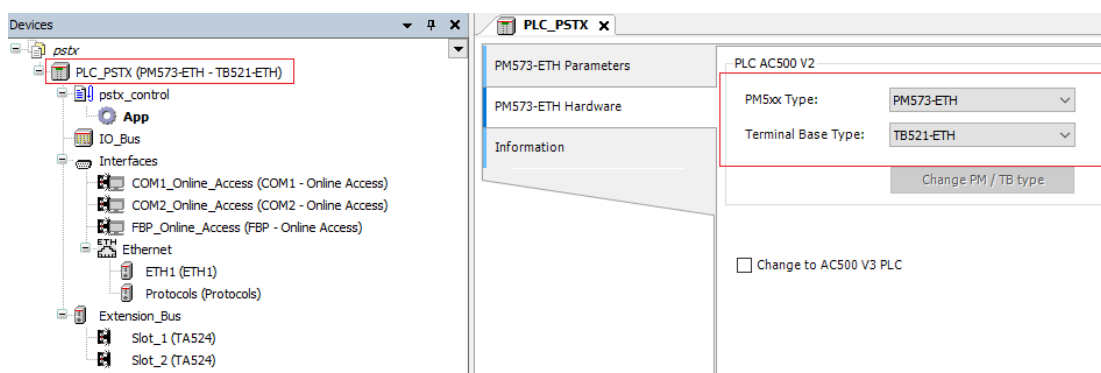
Devices
pstx
PLC_PSTX (PM573-ETH - TB521-ETH)
pstx_control
App
IO_Bus
Interfaces
COM1_Online_Access (COM1 - Online Access)
COM2_Online_Access (COM2 - Online Access)
FBP_Online_Access (FBP - Online Access)
ETH
Ethernet
ETH1 (ETH1)
Protocols (Protocols)
Extension_Bus
Slot_1 (TA524)
Slot_2 (TA524)

PLC_PSTX

PM573-ETH Parameters
PM573-ETH Hardware
Information

PLC AC500 V2
PM5xx Type: PM573-ETH
Terminal Base Type: TB521-ETH
Change PM / TB type

Change to AC500 V3 PLC